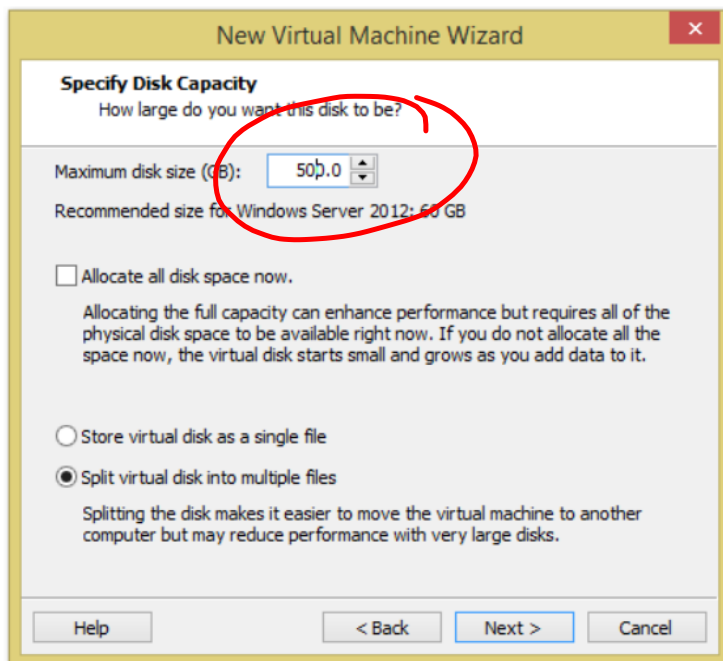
New Virtual Machine Wizard

Specify Disk Capacity
How large do you want this disk to be?

Maximum disk size (GB): 500.0

Recommended size for Windows Server 2012: 60 GB

Allocate all disk space now.

Allocating the full capacity can enhance performance but requires all of the physical disk space to be available right now. If you do not allocate all the space now, the virtual disk starts small and grows as you add data to it.

Store virtual disk as a single file

Split virtual disk into multiple files

Splitting the disk makes it easier to move the virtual machine to another computer but may reduce performance with very large disks.

Help
< Back
Next >
Cancel